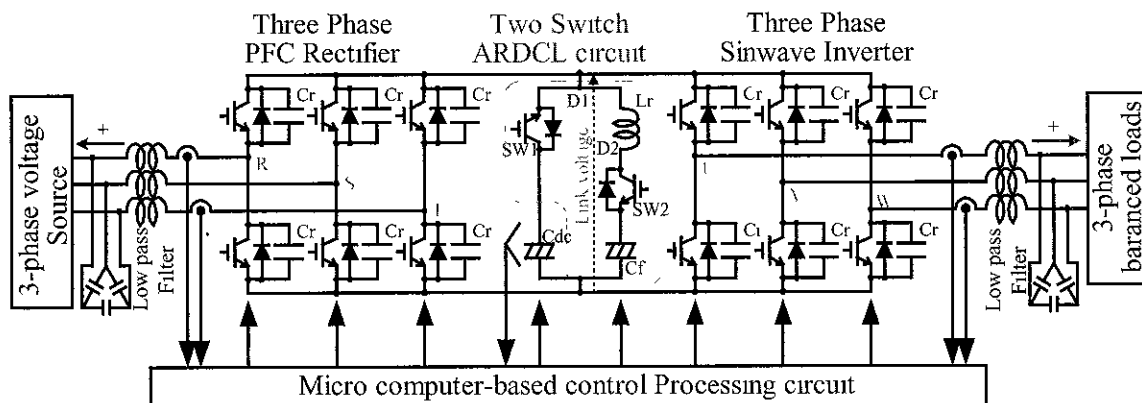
Three Phase
PFC Rectifier

Two Switch
ARDCL circuit

Three Phase
Sinwave Inverter

3-phase voltage Source

Low pass Filter

Cr
Cr
Cr
R
S
T
Cr
Cr
Cr

D1
Lr
SW1
D2
SW2
Link voltage
Cdc
Cf

Cr
Cr
Cr
U
V
W
Cr
Cr
Cr

Low pass Filter

3-phase baranced loads

Micro computer-based control Processing circuit